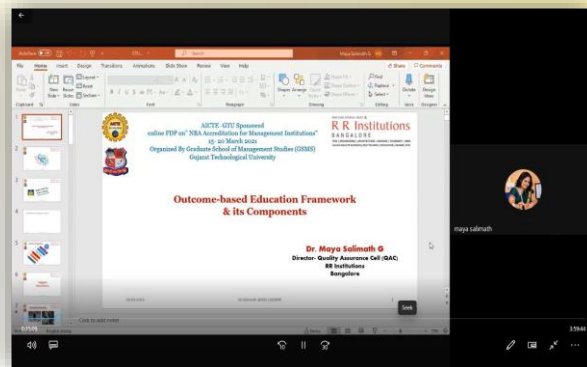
AICTE -GTU Sponsored
online FDP on" NBA Accreditation for Management Institutions"
15- 20 March 2021
Organized By Graduate School of Management Studies (GSMS)
Gujarat Technological University

R R Institutions
BANGALORE

Outcome-based Education Framework & its Components

Dr. Maya Salimath G
Director- Quality Assurance Cell (QAC)
RR Institutions
Bangalore

File Home Insert Design Transitions Animations Slide Show Review View Help
Share Comments

Click to add notes

Seek

maya salimath

3:59:44